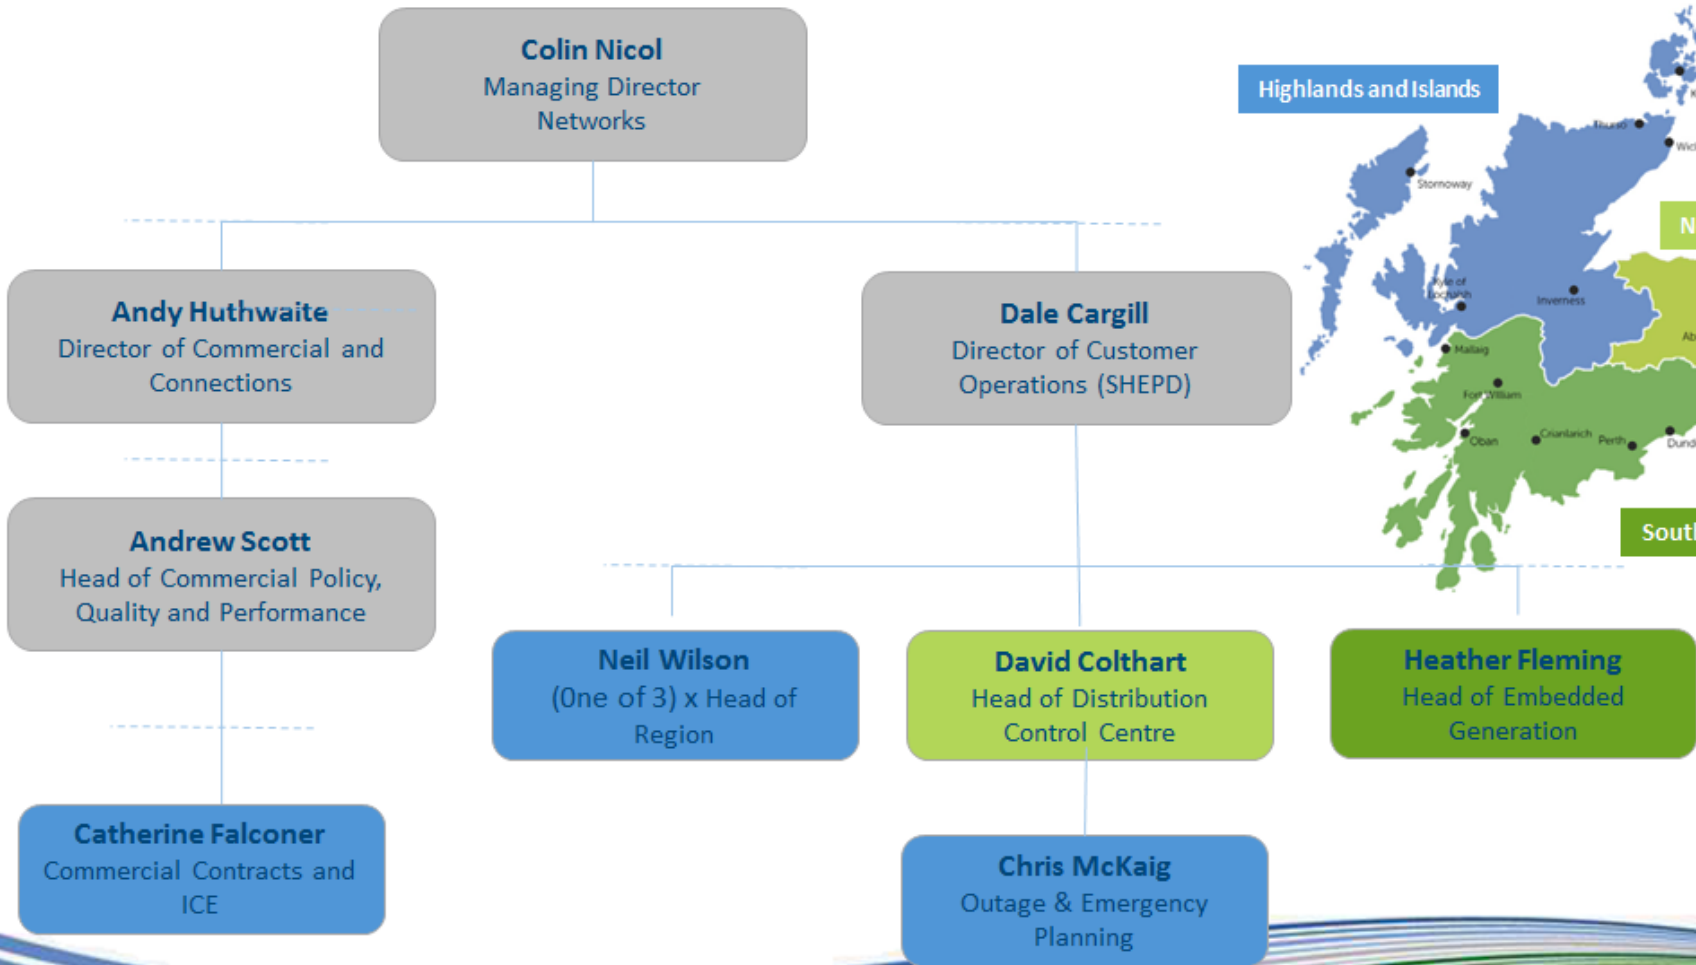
Colin Nicol
Managing Director Networks

Highlands and Islands

N

Stornoway

Thurso

Wick

Kyle of Lochalsh

Inverness

Ab

Mallaig

Fort William

Oban

Crianlarich

Perth

Dund

Sout

Andy Huthwaite
Director of Commercial and Connections

Dale Cargill
Director of Customer Operations (SHEPD)

Andrew Scott
Head of Commercial Policy, Quality and Performance

Neil Wilson
(0ne of 3) x Head of Region

David Colthart
Head of Distribution Control Centre

Heather Fleming
Head of Embedded Generation

Catherine Falconer
Commercial Contracts and ICE

Chris McKaig
Outage & Emergency Planning